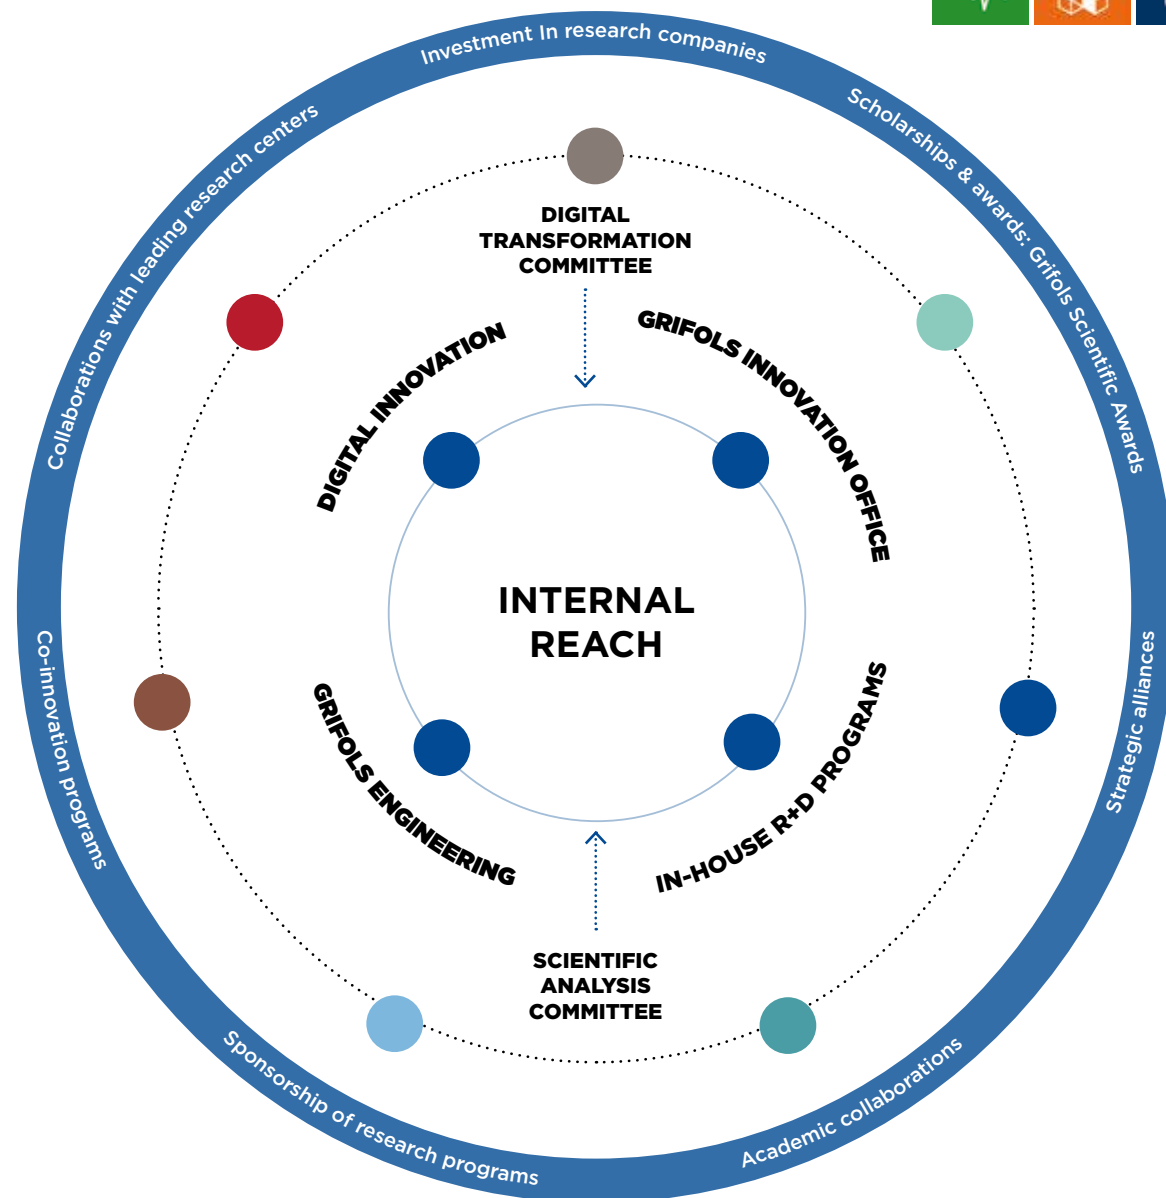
Investment In research companies

Scholarships & awards: Grifols Scientific Awards

Strategic alliances

Academic collaborations

Sponsorship of research programs

Co-innovation programs

Collaborations with leading research centers

DIGITAL TRANSFORMATION COMMITTEE

DIGITAL INNOVATION

GRIFOLS INNOVATION OFFICE

INTERNAL REACH

GRIFOLS ENGINEERING

IN-HOUSE R+D PROGRAMS

SCIENTIFIC ANALYSIS COMMITTEE